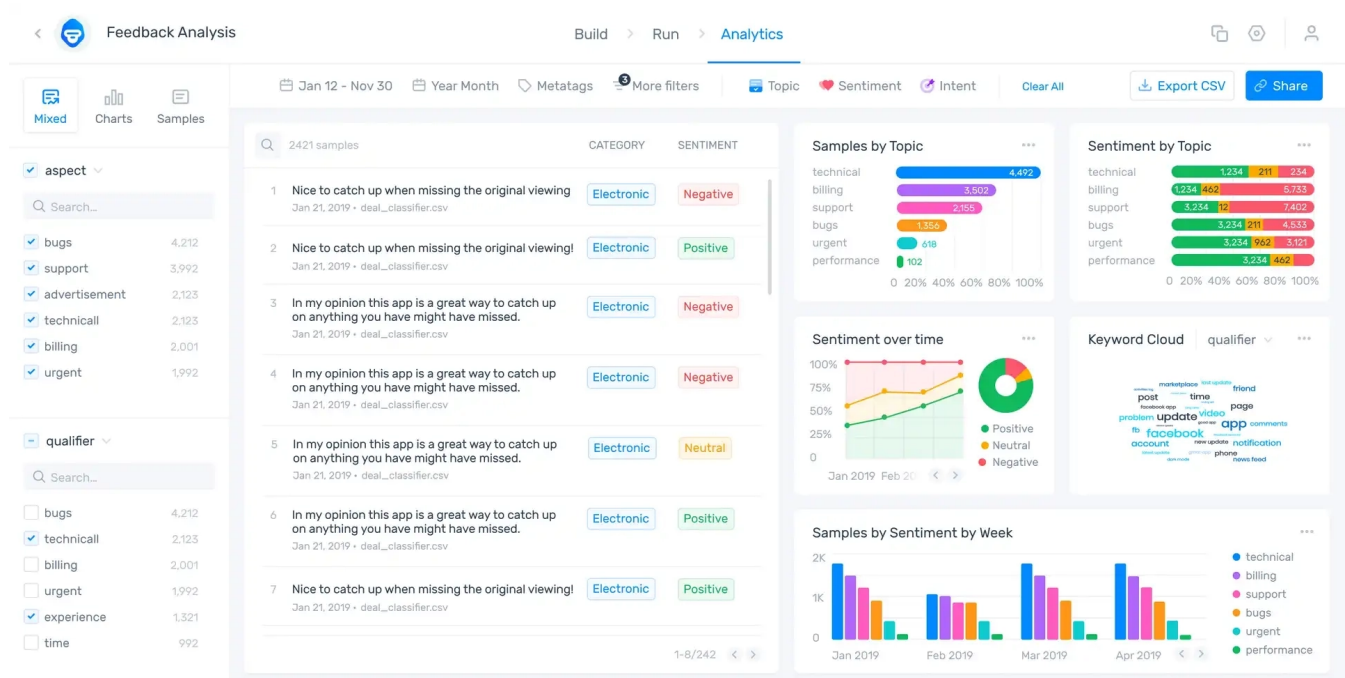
Feedback Analysis

Build > Run > Analytics

Mixed Charts Samples

Jan 12 - Nov 30 Year Month Metatags 3 More filters Topic Sentiment Intent Clear All Export CSV Share

aspect

Search...

bugs 4,212
support 3,992
advertisement 2,123
technicall 2,123
billing 2,001
urgent 1,992

qualifier

Search...

bugs 4,212
technicall 2,123
billing 2,001
urgent 1,992
experience 1,321
time 992

2421 samples CATEGORY SENTIMENT

1 Nice to catch up when missing the original viewing
Jan 21, 2019 • deal_classifier.csv
Electronic Negative

2 Nice to catch up when missing the original viewing!
Jan 21, 2019 • deal_classifier.csv
Electronic Positive

3 In my opinion this app is a great way to catch up on anything you have might have missed.
Jan 21, 2019 • deal_classifier.csv
Electronic Negative

4 In my opinion this app is a great way to catch up on anything you have might have missed.
Jan 21, 2019 • deal_classifier.csv
Electronic Negative

5 In my opinion this app is a great way to catch up on anything you have might have missed.
Jan 21, 2019 • deal_classifier.csv
Electronic Neutral

6 In my opinion this app is a great way to catch up on anything you have might have missed.
Jan 21, 2019 • deal_classifier.csv
Electronic Positive

7 Nice to catch up when missing the original viewing!
Jan 21, 2019 • deal_classifier.csv
Electronic Positive

1-8/242

Samples by Topic
technical 4,492
billing 3,502
support 2,155
bugs 1,356
urgent 618
performance 102
0 20% 40% 60% 80% 100%

Sentiment by Topic
technical 1,234 211 234
billing 1,234 462 5,733
support 3,234 12 7,402
bugs 3,234 211 4,533
urgent 3,234 962 3,121
performance 3,234 462
0 20% 40% 60% 80% 100%

Sentiment over time
100% 75% 50% 25% 0
Jan 2019 Feb 20
Positive
Neutral
Negative

Keyword Cloud qualifier
marketplace friend post time page problem update video app comments fb facebook account notification phone news feed

Samples by Sentiment by Week
2K 1K 0
Jan 2019 Feb 2019 Mar 2019 Apr 2019
technical
billing
support
bugs
urgent
performance